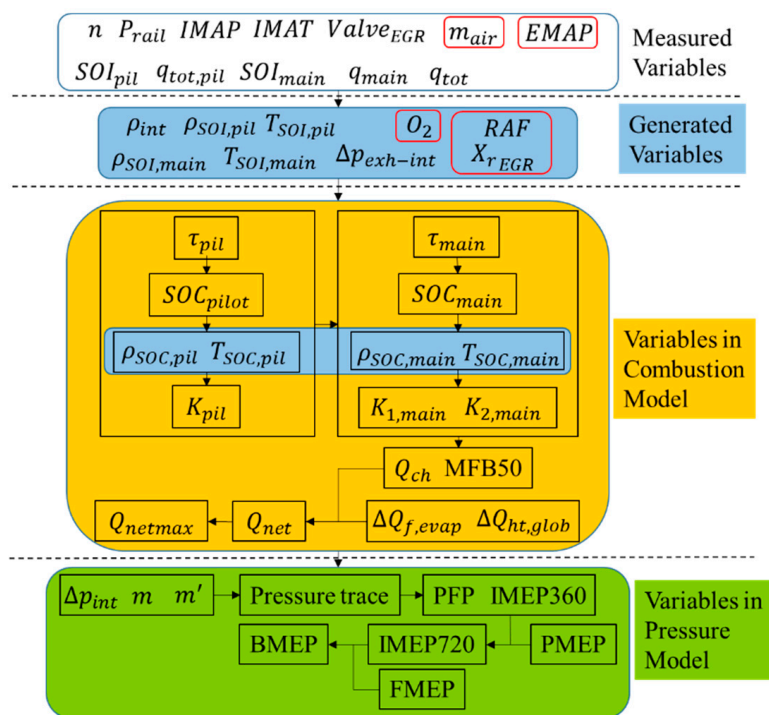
$n$ $P_{rail}$ $IMAP$ $IMAT$ $Valve_{EGR}$ $m_{air}$ $EMAP$
$SOI_{pil}$ $q_{tot,pil}$ $SOI_{main}$ $q_{main}$ $q_{tot}$

Measured Variables

$\rho_{int}$ $\rho_{SOI,pil}$ $T_{SOI,pil}$ $O_2$ $RAF$
$\rho_{SOI,main}$ $T_{SOI,main}$ $\Delta p_{exh-int}$ $X_{r_{EGR}}$

Generated Variables

$\tau_{pil}$

$SOC_{pilot}$

$\rho_{SOC,pil}$ $T_{SOC,pil}$

$K_{pil}$

$\tau_{main}$

$SOC_{main}$

$\rho_{SOC,main}$ $T_{SOC,main}$

$K_{1,main}$ $K_{2,main}$

$Q_{ch}$ MFB50

$Q_{netmax}$ $Q_{net}$ $\Delta Q_{f,evap}$ $\Delta Q_{ht,glob}$

Variables in Combustion Model

$\Delta p_{int}$ $m$ $m'$ Pressure trace PFP IMEP360

BMEP IMEP720 PMEP

FMEP

Variables in Pressure Model